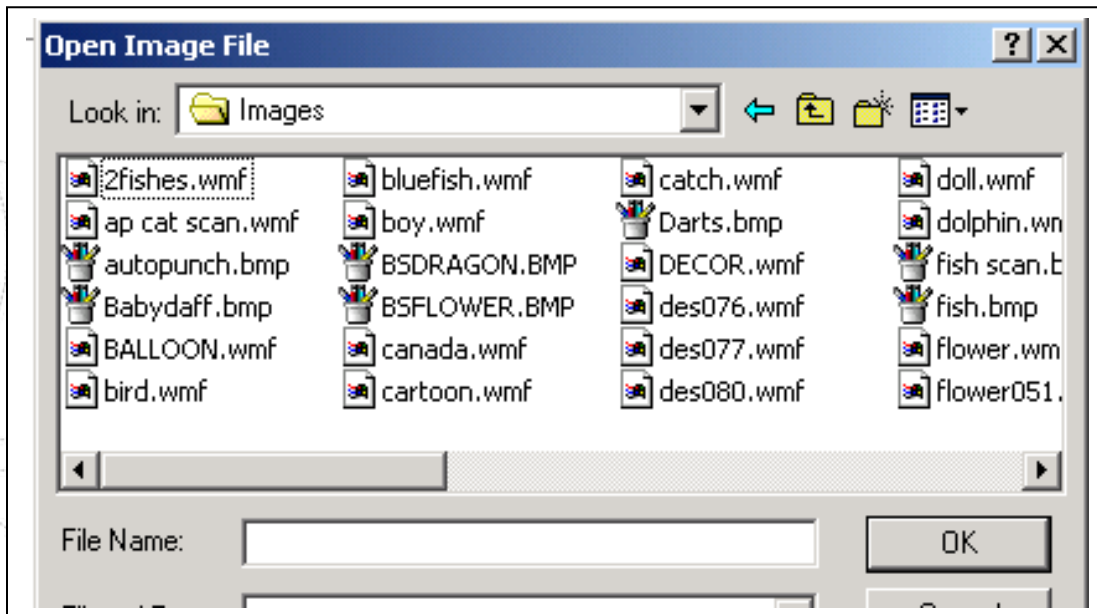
Open Image File

?

Look in: Images

2fishes.wmf
ap cat scan.wmf
autopunch.bmp
Babydaff.bmp
BALLOON.wmf
bird.wmf

bluefish.wmf
boy.wmf
BSDRAGON.BMP
BSFLOWER.BMP
canada.wmf
cartoon.wmf

catch.wmf
Darts.bmp
DECOR.wmf
des076.wmf
des077.wmf
des080.wmf

doll.wmf
dolphin.wn
fish scan.b
fish.bmp
flower.wm
flower051.

File Name:

OK

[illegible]

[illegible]